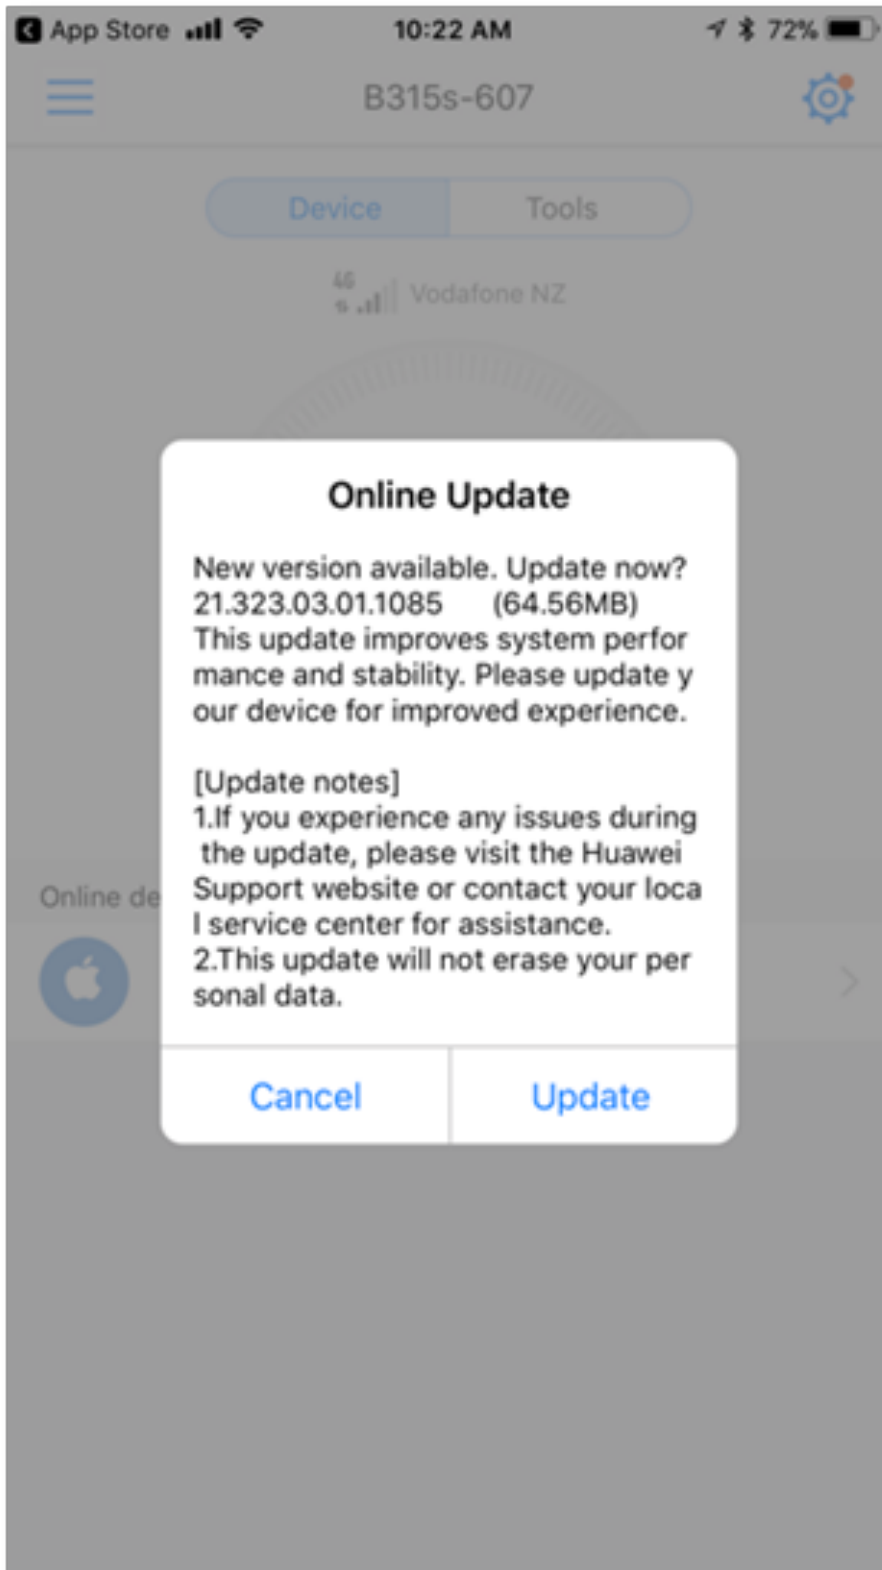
App Store 10:22 AM 72%

B315s-607

Device Tools

4G Vodafone NZ

Online de

Online Update

New version available. Update now?
21.323.03.01.1085 (64.56MB)
This update improves system perfor mance and stability. Please update y our device for improved experience.

[Update notes]
1.If you experience any issues during the update, please visit the Huawei Support website or contact your loca l service center for assistance.
2.This update will not erase your per sonal data.

Cancel Update